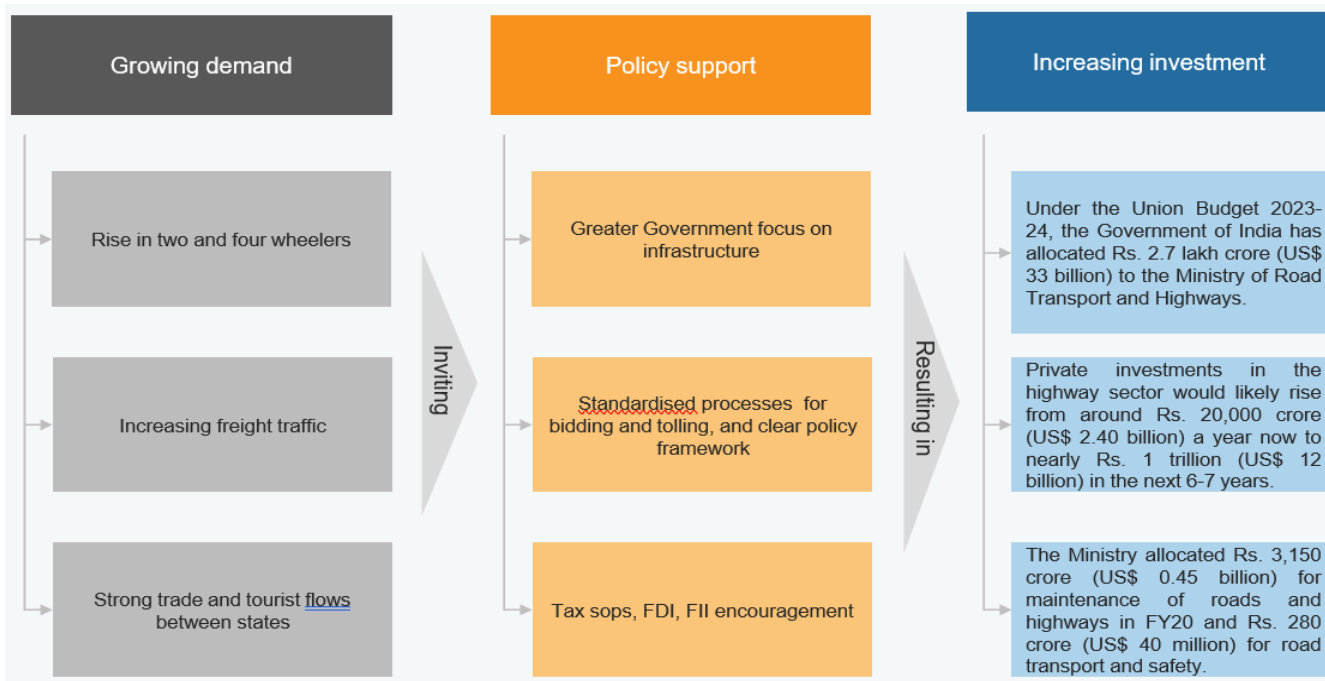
Growing demand

Rise in two and four wheelers

Increasing freight traffic

Strong trade and tourist flows between states

Inviting

Policy support

Greater Government focus on infrastructure

Standardised processes for bidding and tolling, and clear policy framework

Tax sops, FDI, FII encouragement

Resulting in

Increasing investment

Under the Union Budget 2023-24, the Government of India has allocated Rs. 2.7 lakh crore (US$ 33 billion) to the Ministry of Road Transport and Highways.

Private investments in the highway sector would likely rise from around Rs. 20,000 crore (US$ 2.40 billion) a year now to nearly Rs. 1 trillion (US$ 12 billion) in the next 6-7 years.

The Ministry allocated Rs. 3,150 crore (US$ 0.45 billion) for maintenance of roads and highways in FY20 and Rs. 280 crore (US$ 40 million) for road transport and safety.